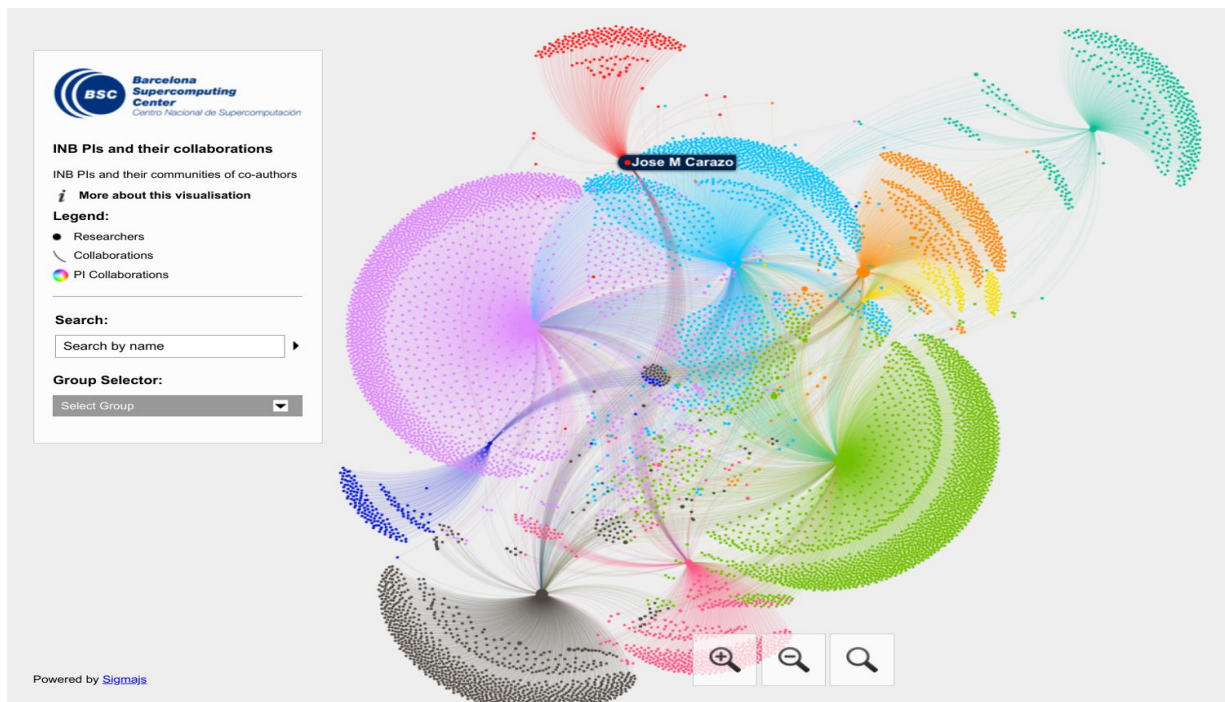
BSC Barcelona Supercomputing Center
Centro Nacional de Supercomputación

INB PIs and their collaborations

INB PIs and their communities of co-authors

More about this visualisation

Legend:

Researchers

Collaborations

PI Collaborations

Search:

Search by name

Group Selector:

Select Group

Jose M Carazo

Powered by Sigmajs